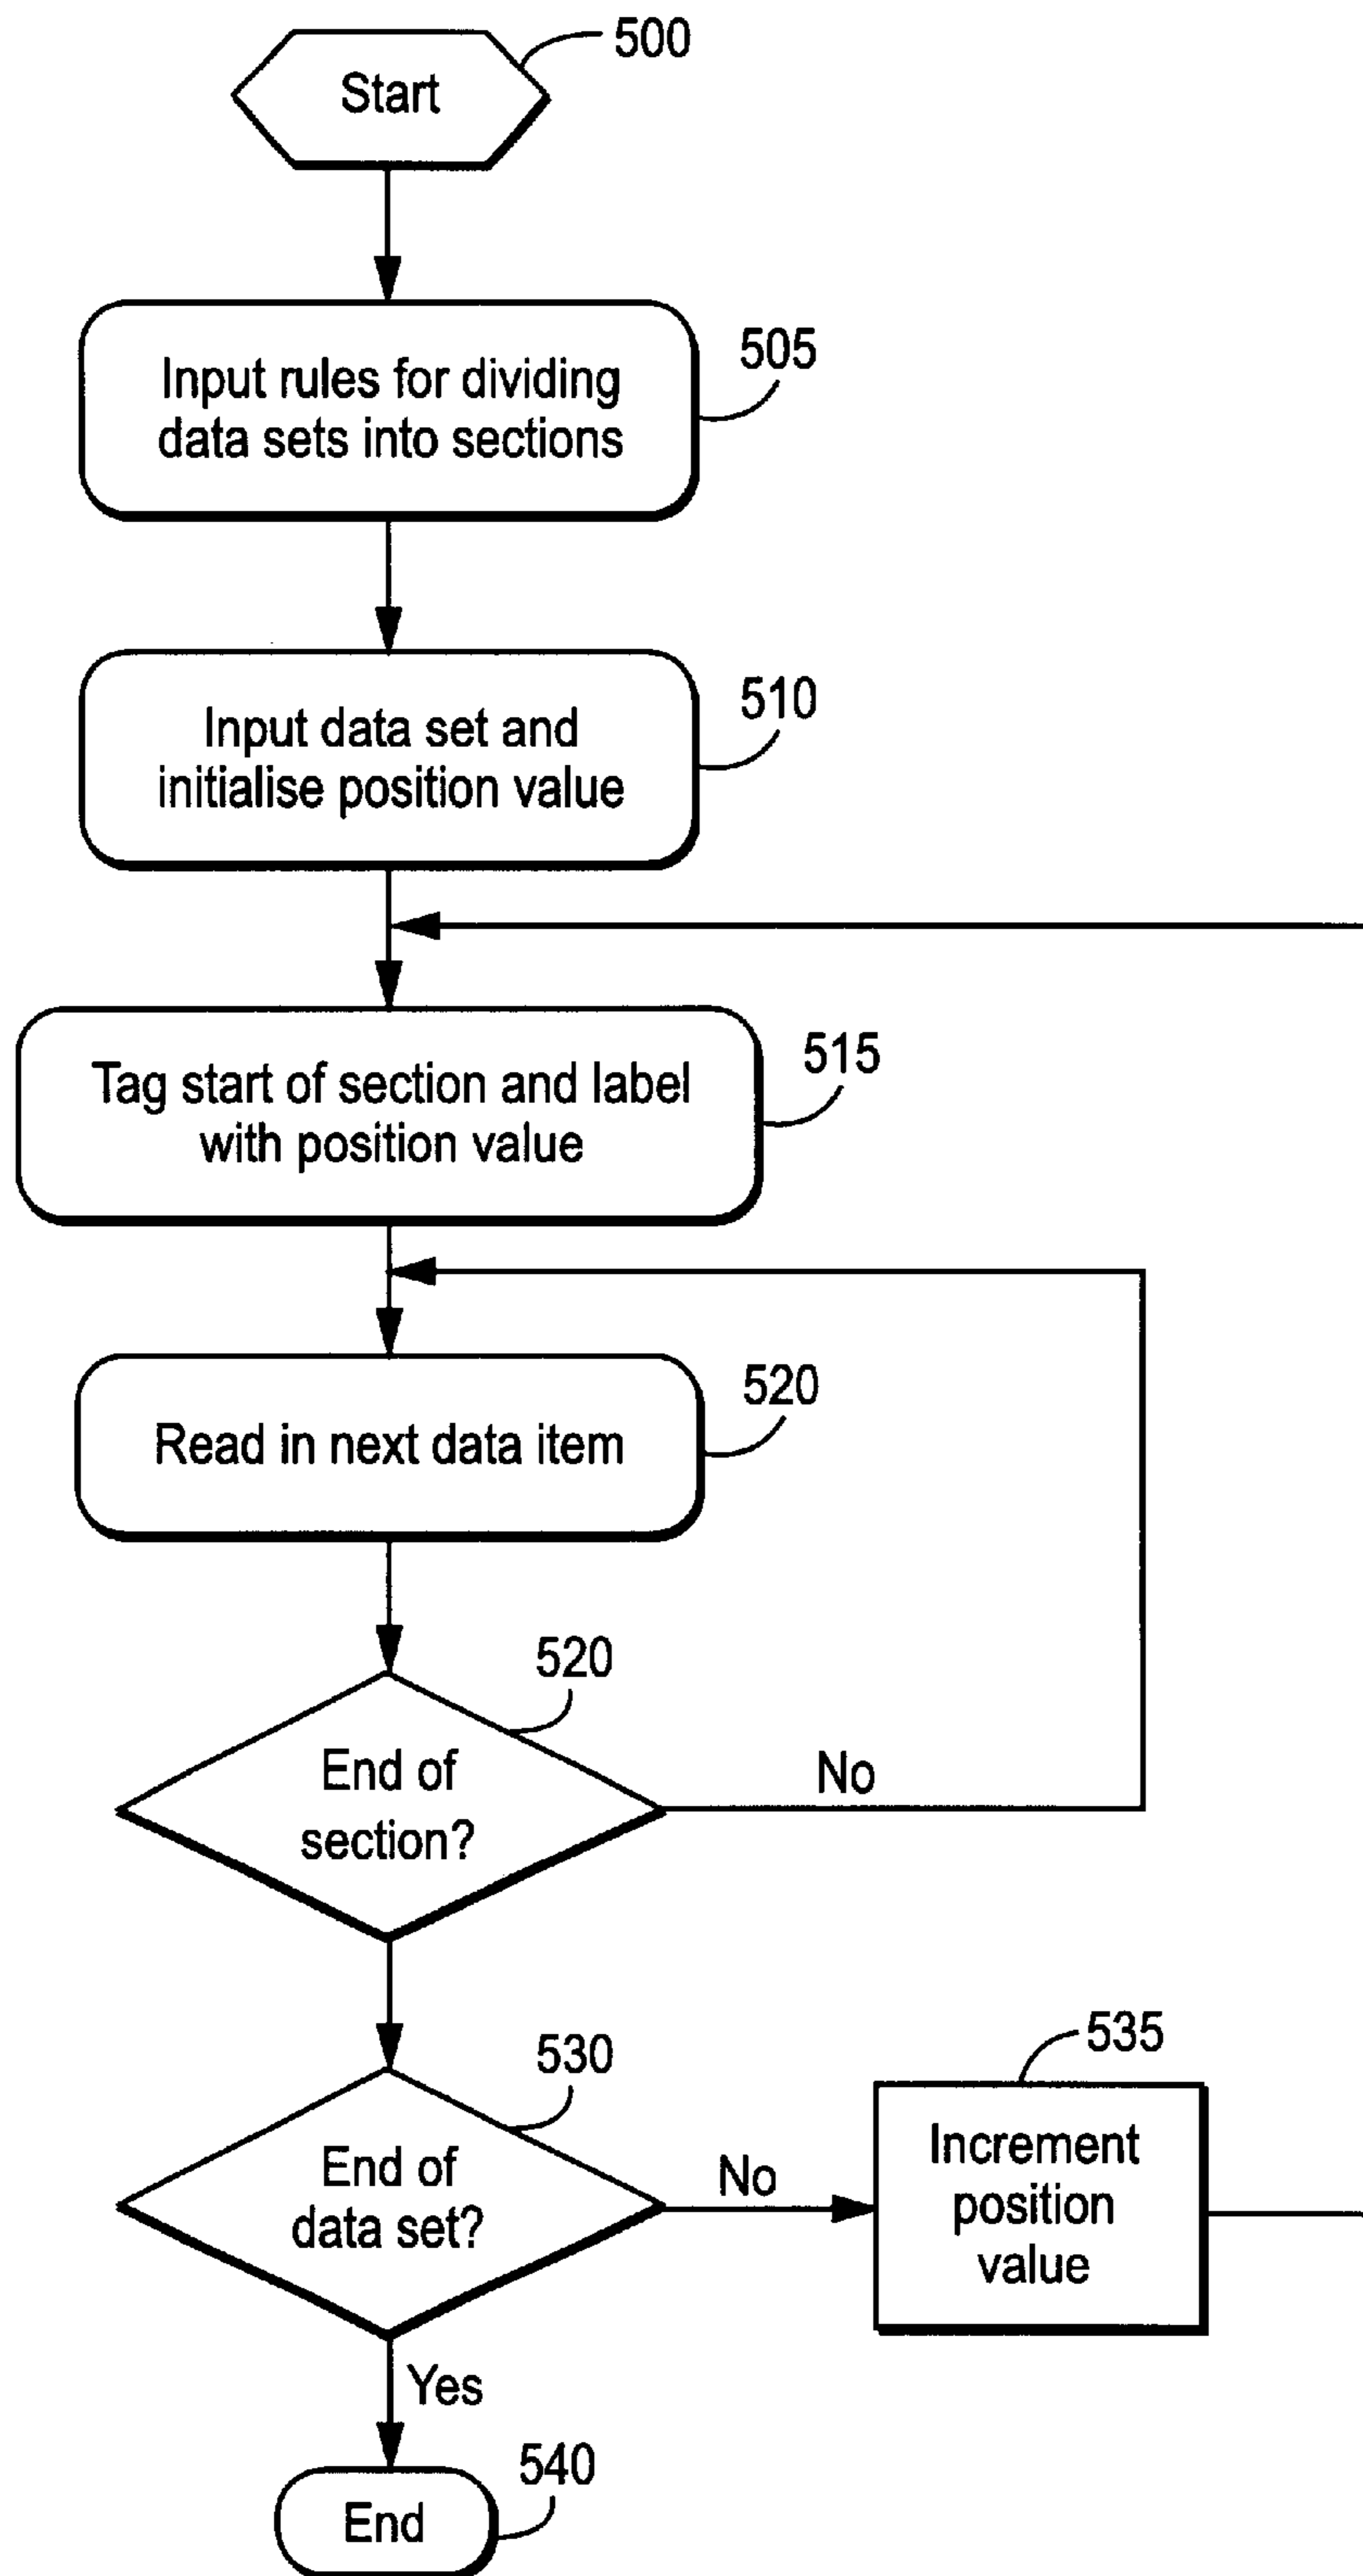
Start
500

Input rules for dividing data sets into sections
505

Input data set and initialise position value
510

Tag start of section and label with position value
515

Read in next data item
520

520
End of section?
No

530
End of data set?
No

535
Increment position value

Yes

540
End